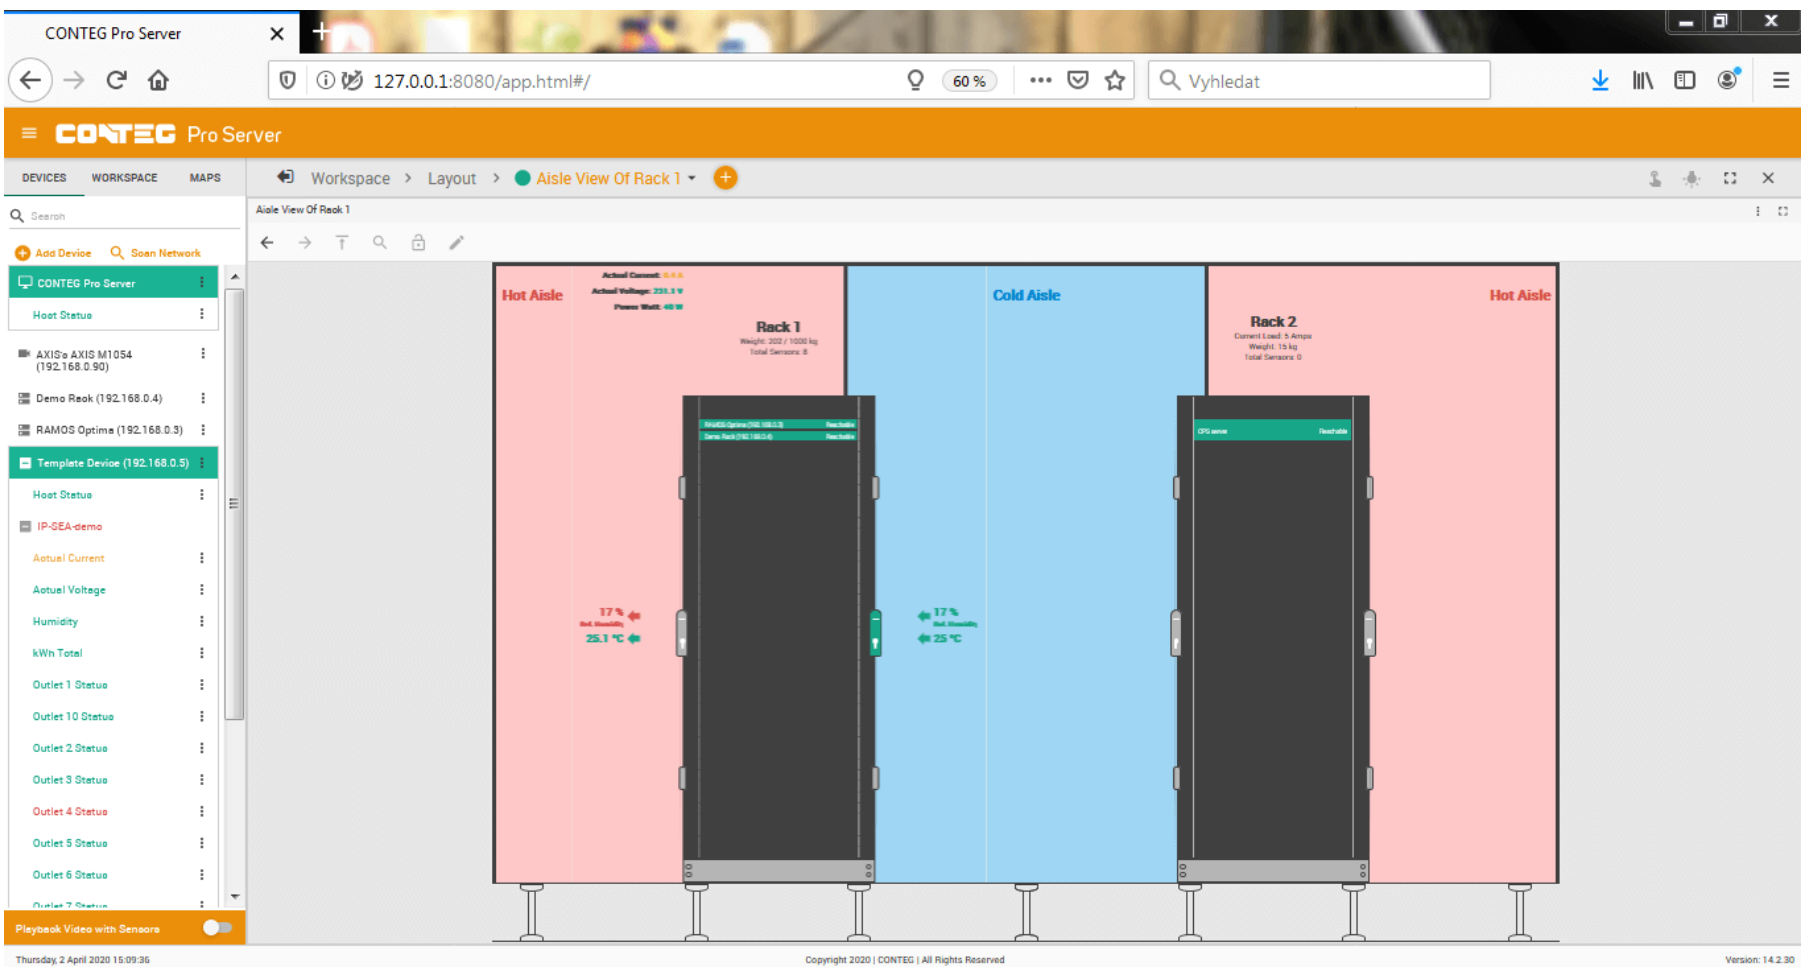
CONTEG Pro Server

127.0.0.1:8080/app.html#/

60 %

Vyhledat

CONTEG Pro Server

DEVICES WORKSPACE MAPS

Workspace > Layout > Aisle View Of Rack 1

Aisle View Of Rack 1

Search

Add Device Scan Network

CONTEG Pro Server

Host Status

AXIS's AXIS M1054 (192.168.0.90)

Demo Rack (192.168.0.4)

RAMOS Optima (192.168.0.3)

Template Device (192.168.0.5)

Host Status

IP-SEA-demo

Actual Current

Actual Voltage

Humidity

kWh Total

Outlet 1 Status

Outlet 10 Status

Outlet 2 Status

Outlet 3 Status

Outlet 4 Status

Outlet 5 Status

Outlet 6 Status

Outlet 7 Status

Playback Video with Sensors

Hot Aisle

Actual Current:

Actual Voltage: 231.1 V

Power Watt:

Rack 1

Weight: 202 / 1000 kg

Total Sensors: 8

Cold Aisle

Rack 2

Current Load: 5 Amps

Weight: 15 kg

Total Sensors: 0

Hot Aisle

RAMOS Optima (192.168.0.3) Reachable

Demo Rack (192.168.0.4) Reachable

UPS server Reachable

17 %

Rel. Humidity

25.1 °C

17 %

Rel. Humidity

25 °C

Thursday, 2 April 2020 15:09:36

Copyright 2020 | CONTEG | All Rights Reserved

Version: 14.2.30